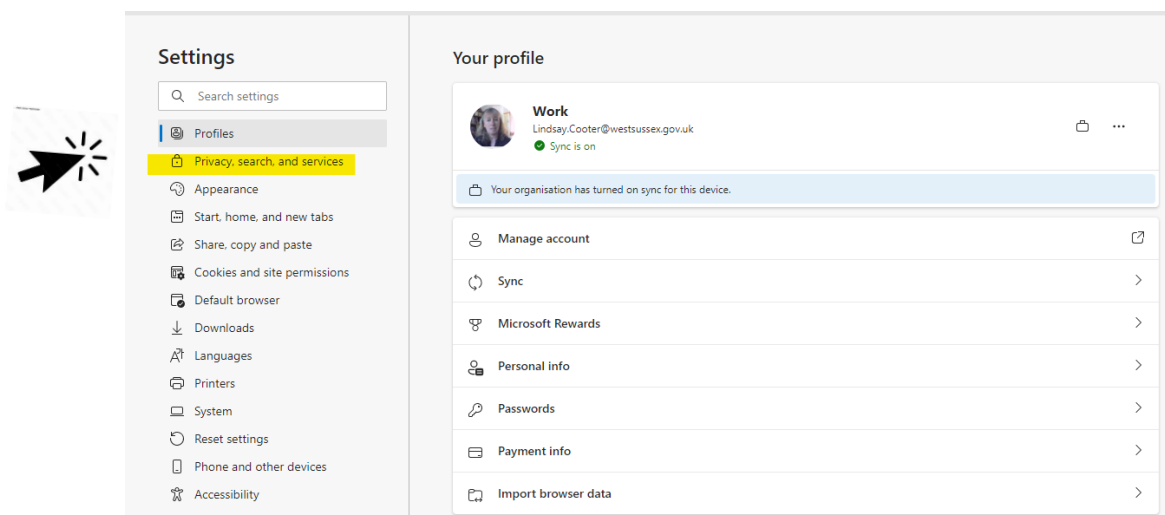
Settings

Search settings

Profiles
Privacy, search, and services
Appearance
Start, home, and new tabs
Share, copy and paste
Cookies and site permissions
Default browser
Downloads
Languages
Printers
System
Reset settings
Phone and other devices
Accessibility

Your profile

Work
Lindsay.Cooter@westsussex.gov.uk
Sync is on

Your organisation has turned on sync for this device.

Manage account
Sync
Microsoft Rewards
Personal info
Passwords
Payment info
Import browser data